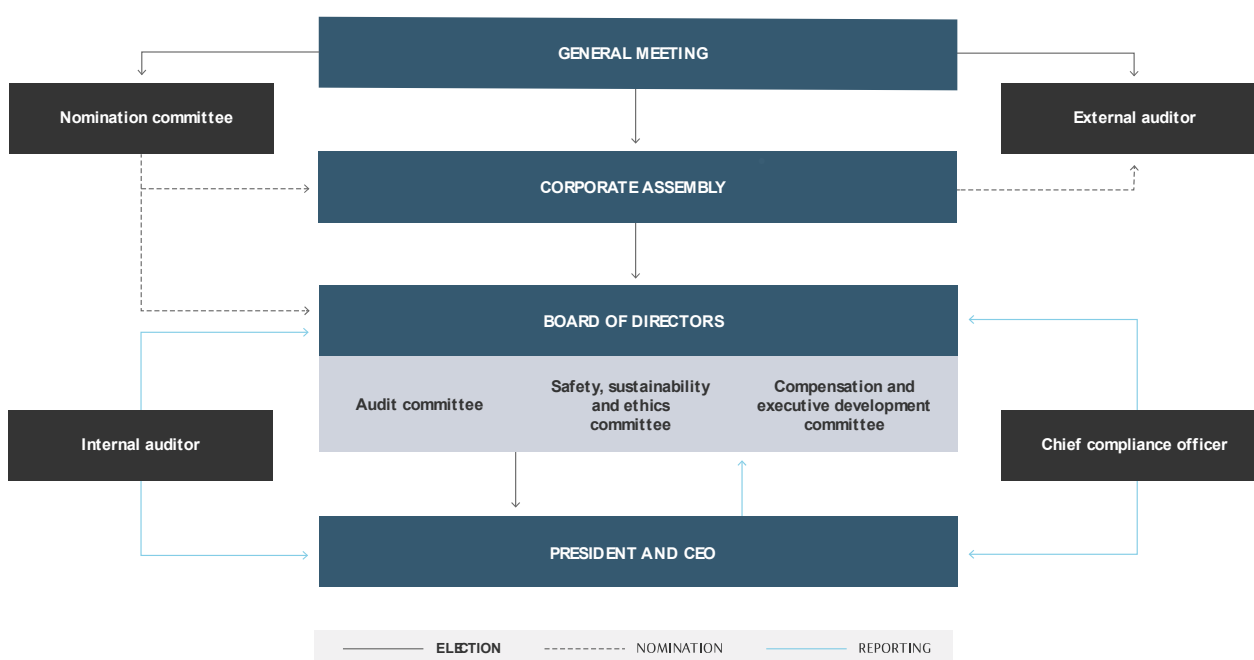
GENERAL MEETING

Nomination committee

External auditor

CORPORATE ASSEMBLY

BOARD OF DIRECTORS

Audit committee

Safety, sustainability and ethics committee

Compensation and executive development committee

Internal auditor

Chief compliance officer

PRESIDENT AND CEO

ELECTION

NOMINATION

REPORTING